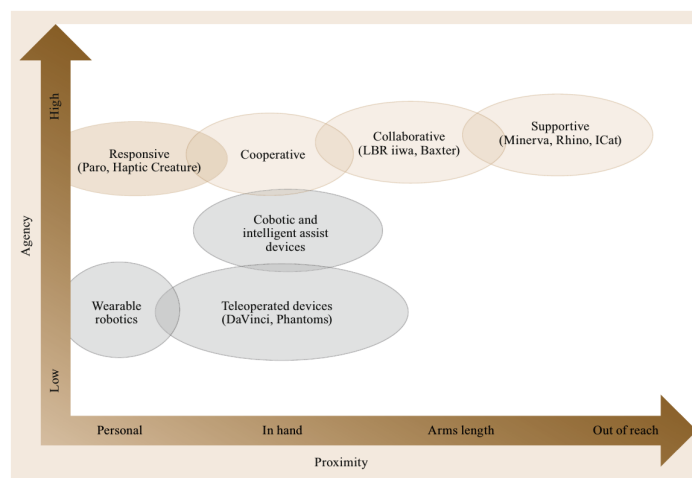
High

Agency

Low

Responsive (Paro, Haptic Creature)

Cooperative

Collaborative (LBR iiwa, Baxter)

Supportive (Minerva, Rhino, ICat)

Cobotic and intelligent assist devices

Wearable robotics

Teleoperated devices (DaVinci, Phantoms)

Personal

In hand

Arms length

Out of reach

Proximity